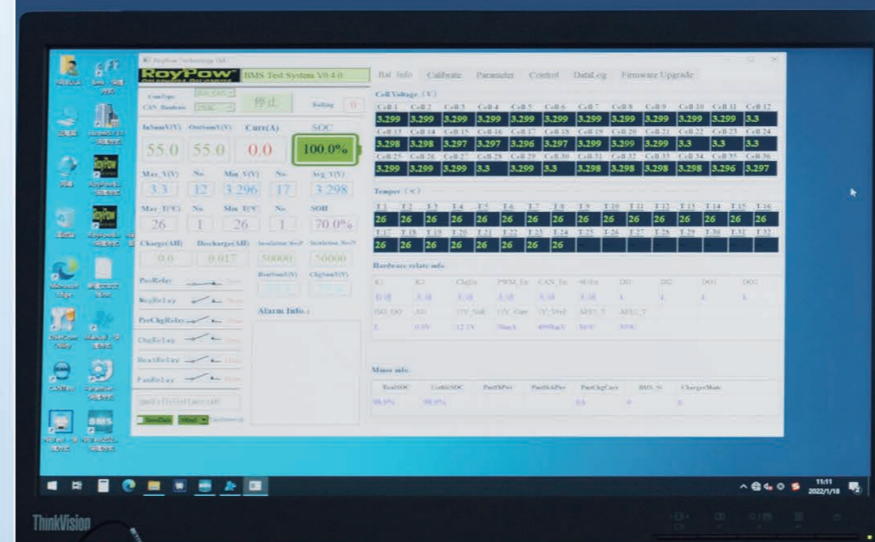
RoyPow Technology Ltd

RoyPow BMS Test System V0.4.0

Bat Info | Calibrate | Parameter | Control | DataLog | Firmware Upgrade

ComOpen
CAN Baudrate 250K
停止
Setting 0

InSumV(V) | OutsumV(V) | Curr(A) | SOC
55.0 | 55.0 | 0.0 | 100.0%

Max_V(V) | No. | Min_V(V) | No. | Avg_V(V)
3.3 | 12 | 3.296 | 17 | 3.298

Max_T(C) | No. | Min_T(C) | No. | SOH
26 | 1 | 26 | 1 | 70.0%

Charge(AH) | Discharge(AH)
0.0 | 0.017

PosRelay
NegRelay
PreChgRelay
ChgRelay
HeatRelay
FanRelay

Alarm Info.:

Cell Voltage（V）

| Cell 1 | Cell 2 | Cell 3 | Cell 4 | Cell 5 | Cell 6 | Cell 7 | Cell 8 | Cell 9 | Cell 10 | Cell 11 | Cell 12 |
|---|---|---|---|---|---|---|---|---|---|---|---|
| 3.299 | 3.299 | 3.299 | 3.299 | 3.299 | 3.299 | 3.299 | 3.299 | 3.299 | 3.299 | 3.299 | 3.3 |
| Cell 13 | Cell 14 | Cell 15 | Cell 16 | Cell 17 | Cell 18 | Cell 19 | Cell 20 | Cell 21 | Cell 22 | Cell 23 | Cell 24 |
| 3.298 | 3.298 | 3.297 | 3.297 | 3.296 | 3.297 | 3.299 | 3.299 | 3.299 | 3.3 | 3.3 | 3.3 |
| Cell 25 | Cell 26 | Cell 27 | Cell 28 | Cell 29 | Cell 30 | Cell 31 | Cell 32 | Cell 33 | Cell 34 | Cell 35 | Cell 36 |
| 3.299 | 3.299 | 3.299 | 3.3 | 3.299 | 3.3 | 3.298 | 3.298 | 3.298 | 3.298 | 3.296 | 3.297 |

Temper（℃）

| T1 | T2 | T3 | T4 | T5 | T6 | T7 | T8 | T9 | T10 | T11 | T12 | T13 | T14 | T15 | T16 |
|---|---|---|---|---|---|---|---|---|---|---|---|---|---|---|---|
| 26 | 26 | 26 | 26 | 26 | 26 | 26 | 26 | 26 | 26 | 26 | 26 | 26 | 26 | 26 | 26 |
| T17 | T18 | T19 | T20 | T21 | T22 | T23 | T24 | T25 | T26 | T27 | T28 | T29 | T30 | T31 | T32 |
| 26 | 26 | 26 | 26 | 26 | 26 | 26 | 26 | | | | | | | | |

Hardware relate info.

More info.

ThinkVision

11:11
2022/1/18